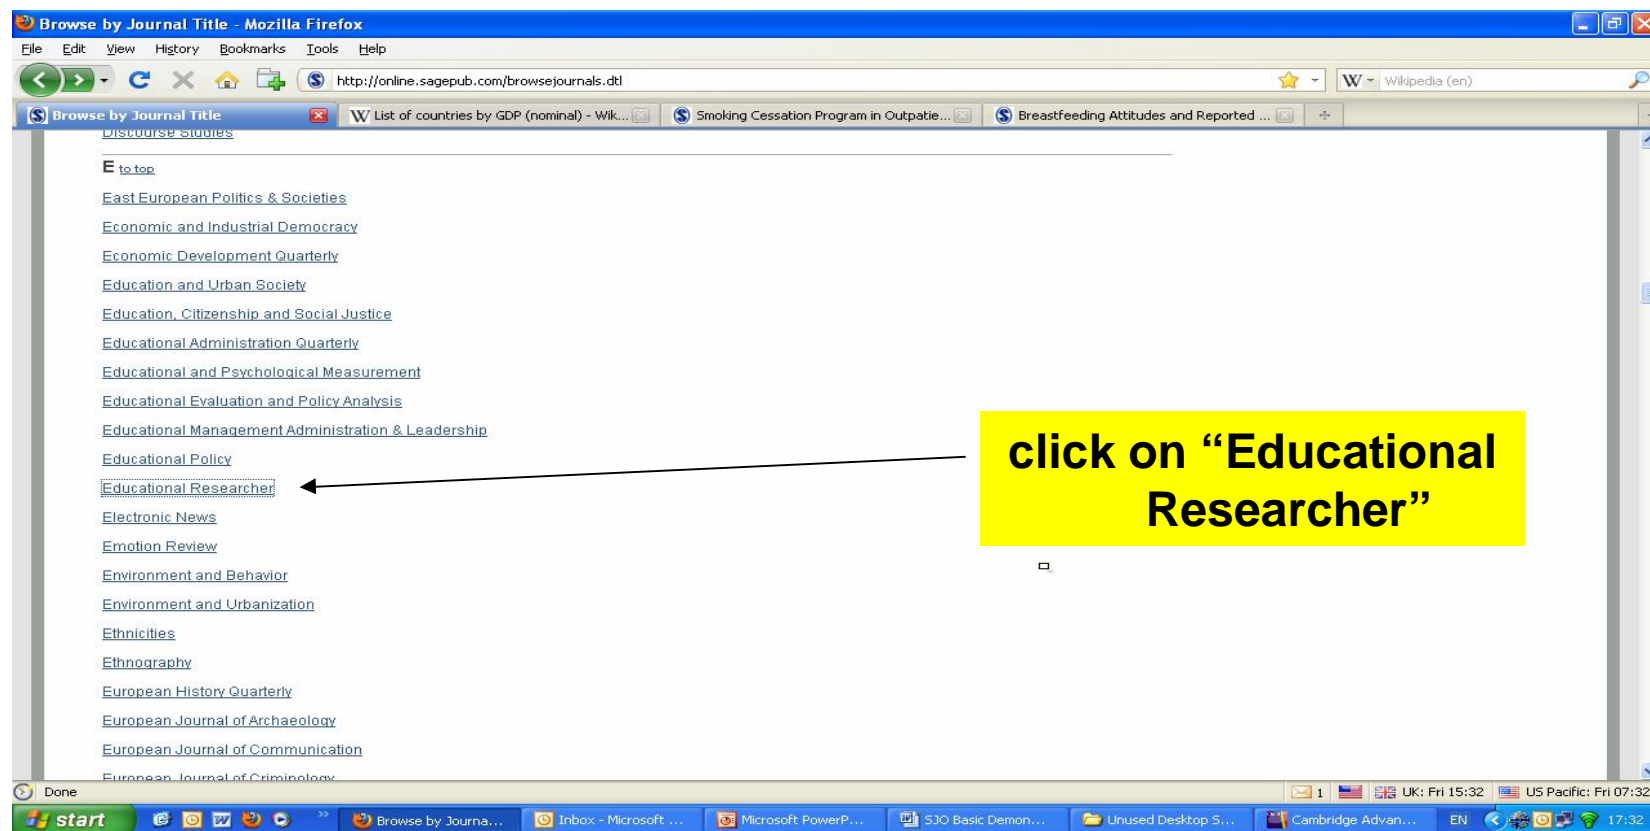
Browse by Journal Title - Mozilla Firefox

File Edit View History Bookmarks Tools Help

http://online.sagepub.com/browsejournals.dtl

Wikipedia (en)

Browse by Journal Title | List of countries by GDP (nominal) - Wik... | Smoking Cessation Program in Outpatie... | Breastfeeding Attitudes and Reported ...

Discourse Studies

E to top

East European Politics & Societies

Economic and Industrial Democracy

Economic Development Quarterly

Education and Urban Society

Education, Citizenship and Social Justice

Educational Administration Quarterly

Educational and Psychological Measurement

Educational Evaluation and Policy Analysis

Educational Management Administration & Leadership

Educational Policy

Educational Researcher

Electronic News

Emotion Review

Environment and Behavior

Environment and Urbanization

Ethnicities

Ethnography

European History Quarterly

European Journal of Archaeology

European Journal of Communication

European Journal of Criminology

click on “Educational Researcher”

Done

1 UK: Fri 15:32 US Pacific: Fri 07:32

start Browse by Journa... Inbox - Microsoft ... Microsoft PowerP... SJO Basic Demon... Unused Desktop S... Cambridge Advan... EN 17:32